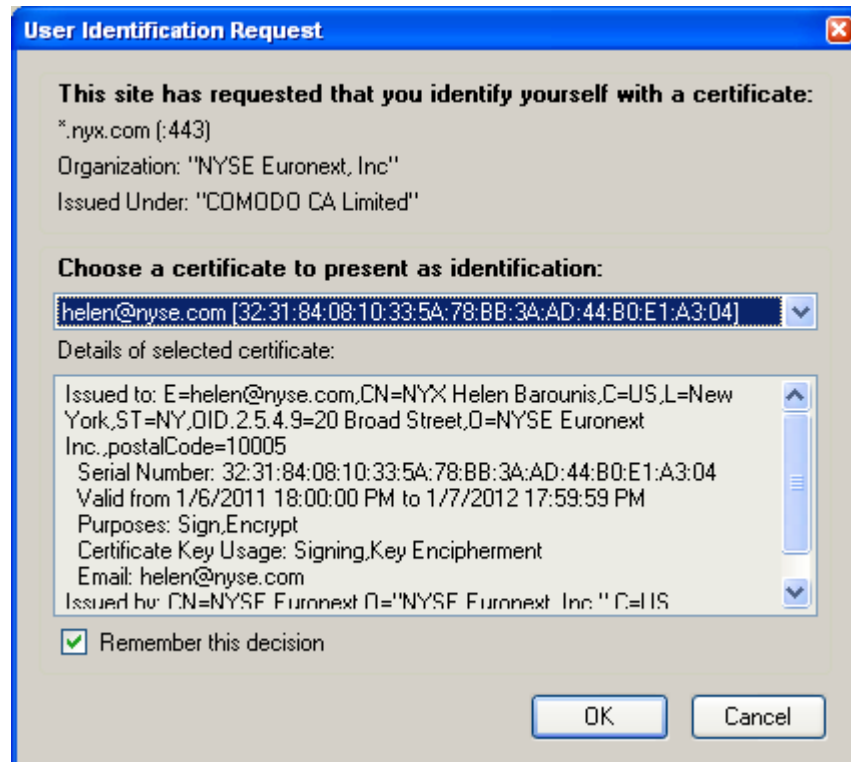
User Identification Request

This site has requested that you identify yourself with a certificate:
*.nyx.com (:443)
Organization: "NYSE Euronext, Inc"
Issued Under: "COMODO CA Limited"

Choose a certificate to present as identification:
helen@nyse.com [32:31:84:08:10:33:5A:78:BB:3A:AD:44:B0:E1:A3:04]
Details of selected certificate:

Issued to: E=helen@nyse.com,CN=NYX Helen Barounis,C=US,L=New York,ST=NY,OID.2.5.4.9=20 Broad Street,O=NYSE Euronext Inc.,postalCode=10005
Serial Number: 32:31:84:08:10:33:5A:78:BB:3A:AD:44:B0:E1:A3:04
Valid from 1/6/2011 18:00:00 PM to 1/7/2012 17:59:59 PM
Purposes: Sign,Encrypt
Certificate Key Usage: Signing,Key Encipherment
Email: helen@nyse.com
Issued by: CN=NYSE Euronext,O="NYSE Euronext, Inc.",C=US

Remember this decision

OK Cancel